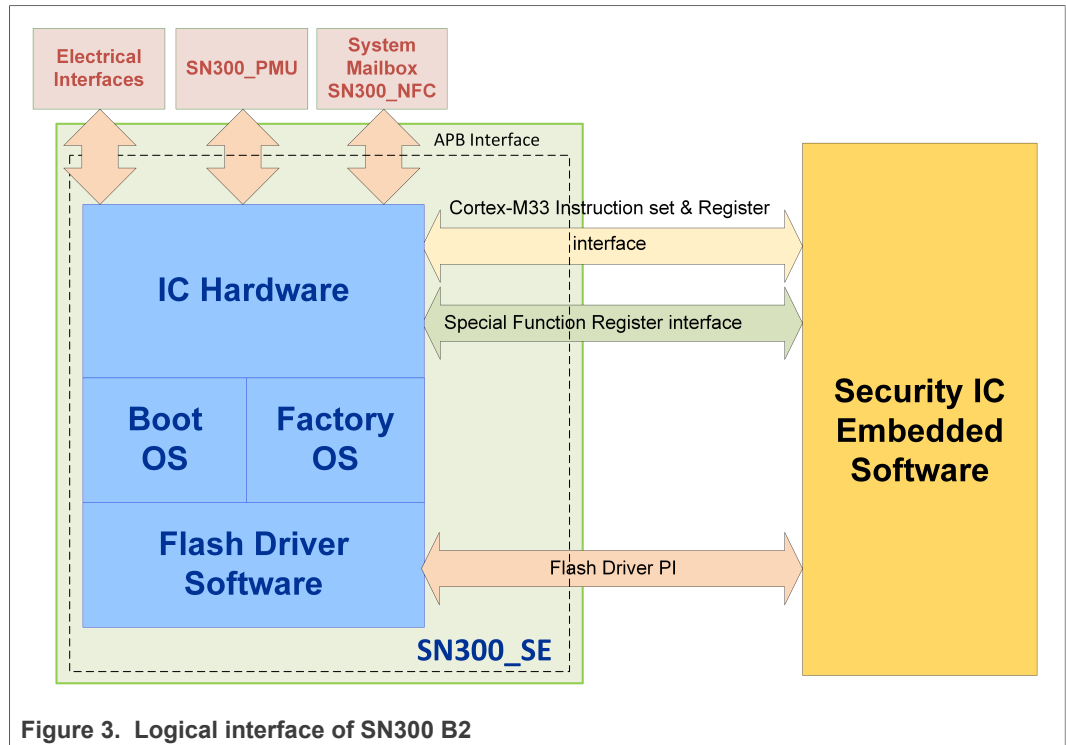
Electrical Interfaces

SN300_PMU

System Mailbox SN300_NFC

APB Interface

Cortex-M33 Instruction set & Register interface

IC Hardware

Special Function Register interface

Boot OS

Factory OS

Security IC Embedded Software

Flash Driver Software

Flash Driver PI

SN300_SE

Figure 3. Logical interface of SN300 B2